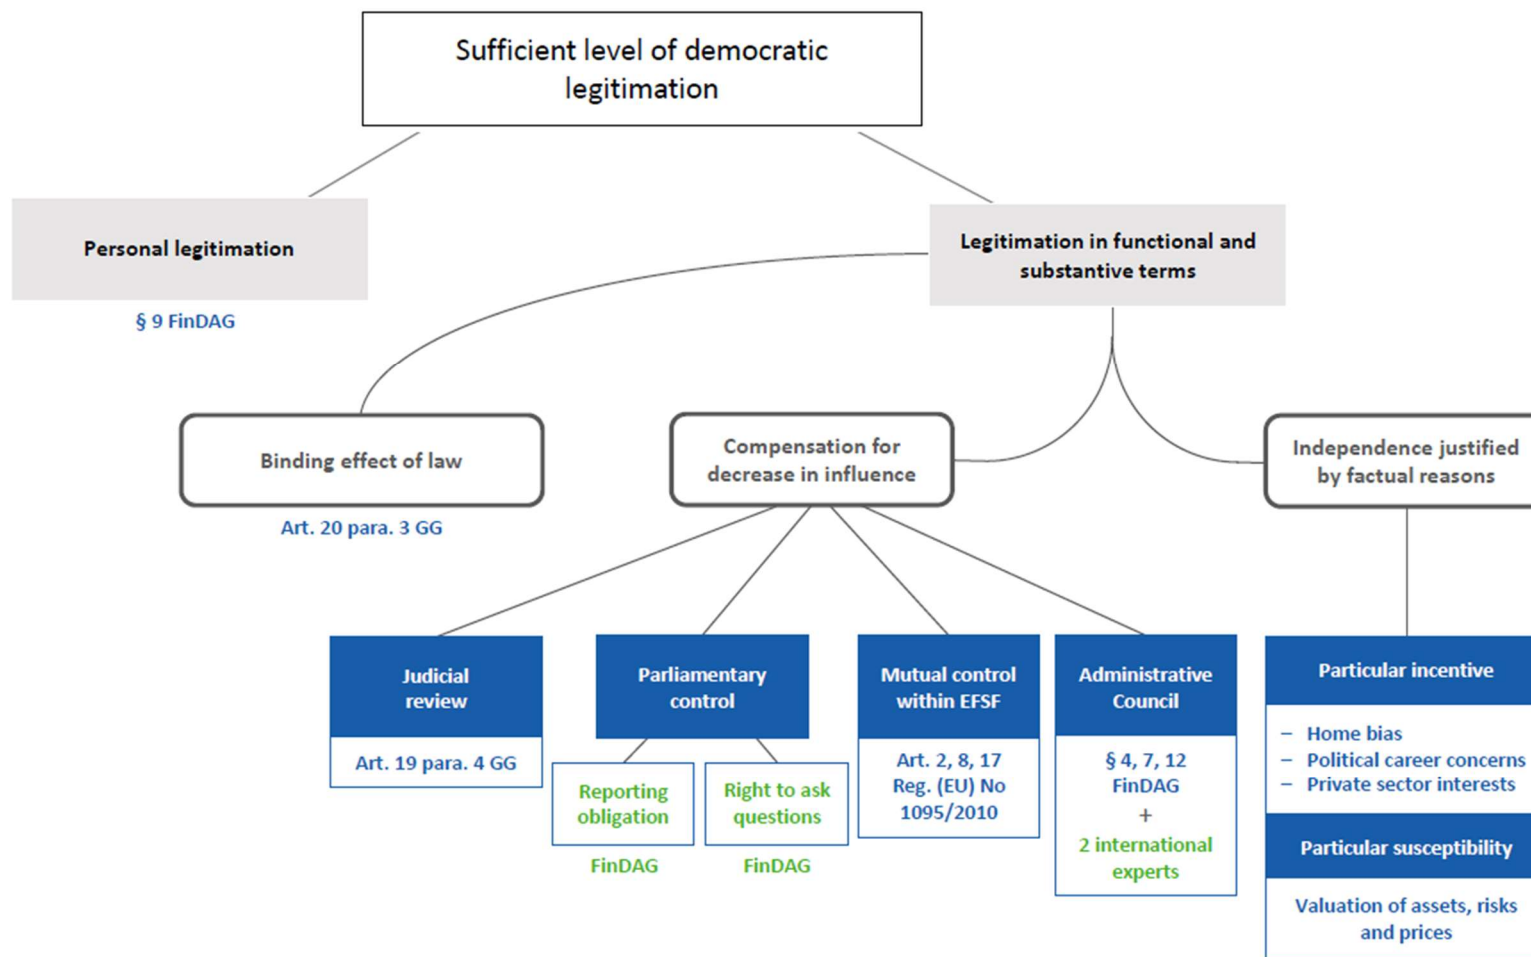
Sufficient level of democratic legitimation

Personal legitimation

§ 9 FinDAG

Legitimation in functional and substantive terms

Binding effect of law

Art. 20 para. 3 GG

Compensation for decrease in influence

Independence justified by factual reasons

Judicial review

Art. 19 para. 4 GG

Parliamentary control

Reporting obligation

FinDAG

Right to ask questions

FinDAG

Mutual control within EFSF

Art. 2, 8, 17 Reg. (EU) No 1095/2010

Administrative Council

§ 4, 7, 12 FinDAG
+
2 international experts

Particular incentive

– Home bias
– Political career concerns
– Private sector interests

Particular susceptibility

Valuation of assets, risks and prices